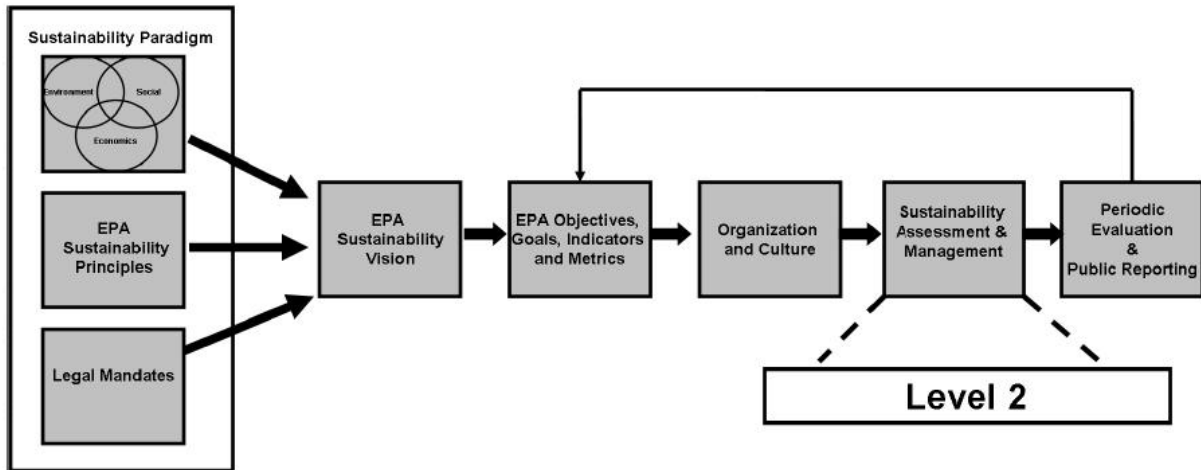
Sustainability Paradigm

Environment

Social

Economics

EPA Sustainability Principles

Legal Mandates

EPA Sustainability Vision

EPA Objectives, Goals, Indicators and Metrics

Organization and Culture

Sustainability Assessment & Management

Periodic Evaluation & Public Reporting

Level 2